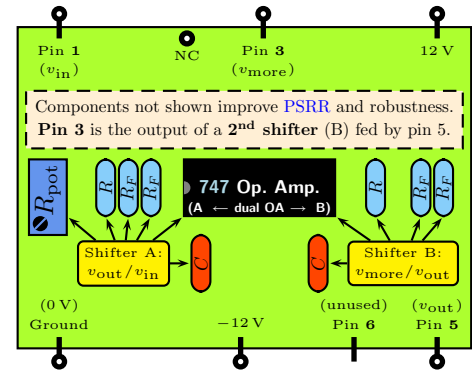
Pin **1** ($v_{\text{in}}$)

NC

Pin **3** ($v_{\text{more}}$)

12 V

Components not shown improve PSRR and robustness. **Pin 3** is the output of a **2nd shifter** (B) fed by pin 5.

$R_{\text{pot}}$

$R$ $R_F$ $R_F$

**747 Op. Amp.**
**(A ⟵ dual OA ⟶ B)**

$R$ $R_F$ $R_F$

Shifter A: $v_{\text{out}}/v_{\text{in}}$

$C$

$C$

Shifter B: $v_{\text{more}}/v_{\text{out}}$

(0 V) Ground

−12 V

(unused) Pin **6**

($v_{\text{out}}$) Pin **5**